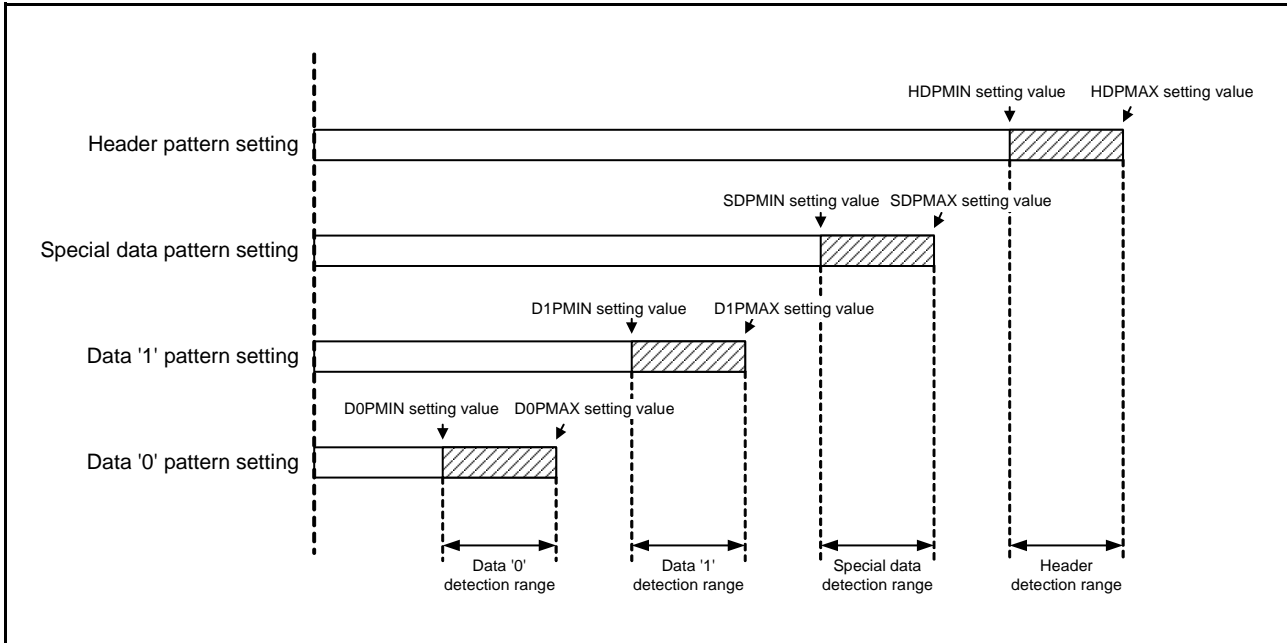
HDPMIN setting value HDPMAX setting value

Header pattern setting

SDPMIN setting value SDPMAX setting value

Special data pattern setting

D1PMIN setting value D1PMAX setting value

Data '1' pattern setting

D0PMIN setting value D0PMAX setting value

Data '0' pattern setting

Data '0' detection range

Data '1' detection range

Special data detection range

Header detection range